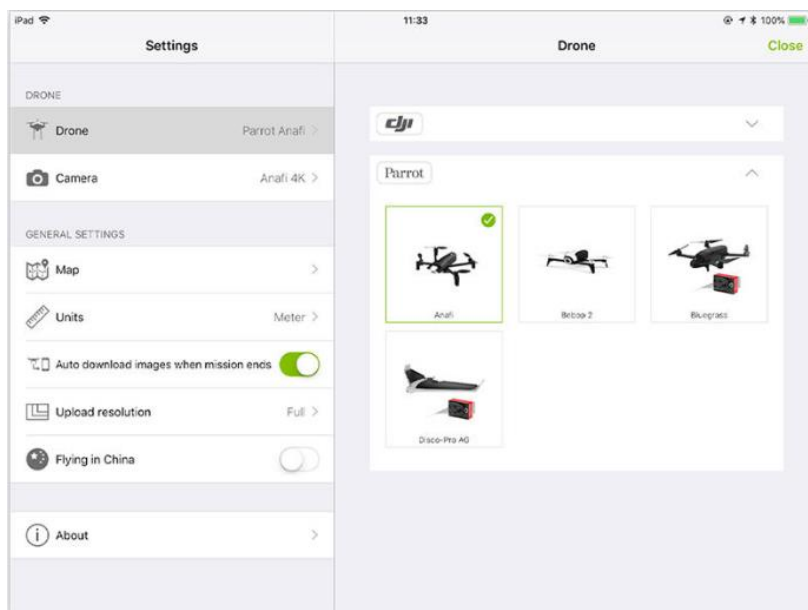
iPad

Settings

DRONE

Drone Parrot Anafi >

Camera Anafi 4K >

GENERAL SETTINGS

Map >

Units Meter >

Auto download images when mission ends

Upload resolution Full >

Flying in China

About >

11:33

100%

Drone

Close

dji

Parrot

Anafi

Bebop 2

Bluegrass

Disco-Pro AG